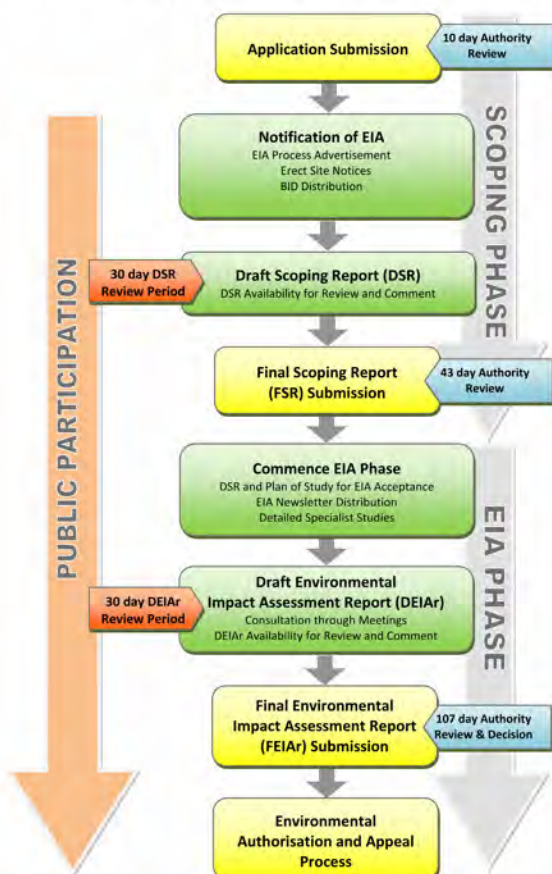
Application Submission

10 day Authority Review

SCOPING PHASE

PUBLIC PARTICIPATION

Notification of EIA
EIA Process Advertisement
Erect Site Notices
BID Distribution

30 day DSR Review Period

Draft Scoping Report (DSR)
DSR Availability for Review and Comment

Final Scoping Report (FSR) Submission

43 day Authority Review

Commence EIA Phase
DSR and Plan of Study for EIA Acceptance
EIA Newsletter Distribution
Detailed Specialist Studies

EIA PHASE

30 day DEIAr Review Period

Draft Environmental Impact Assessment Report (DEIAr)
Consultation through Meetings
DEIAr Availability for Review and Comment

Final Environmental Impact Assessment Report (FEIAr) Submission

107 day Authority Review & Decision

Environmental Authorisation and Appeal Process